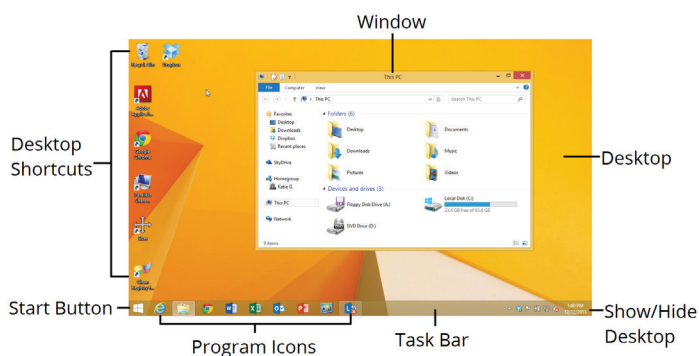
Window

Desktop Shortcuts

Desktop

Start Button

Show/Hide Desktop

Program Icons

Task Bar

Recycle Bin

Dropbox

Adobe Reader

Google Chrome

This PC

File Computer View

This PC

Search This PC

Favorites

Desktop

Downloads

Dropbox

Recent places

SkyDrive

Homegroup

Katie G.

This PC

Network

Folders (6)

Desktop

Documents

Downloads

Music

Pictures

Videos

Devices and drives (3)

Floppy Disk Drive (A:)

Local Disk (C:)

DVD Drive (D:)

9 items